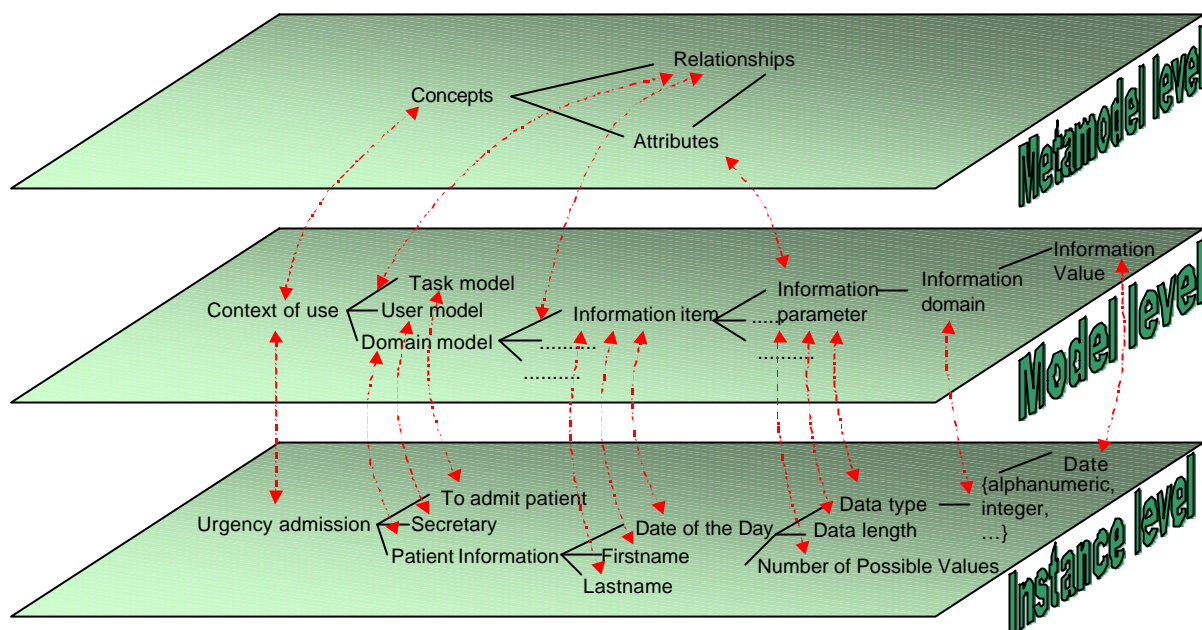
Relationships
Concepts
Attributes
Metamodel level

Information Value
Task model
Information parameter
Information domain
Context of use
User model
Information item
.....
Domain model
.........
.........
.........
Model level

Date
To admit patient
Data type
{alphanumeric, integer, …}
Urgency admission
Secretary
Date of the Day
Data length
Patient Information
Firstname
Lastname
Number of Possible Values
Instance level